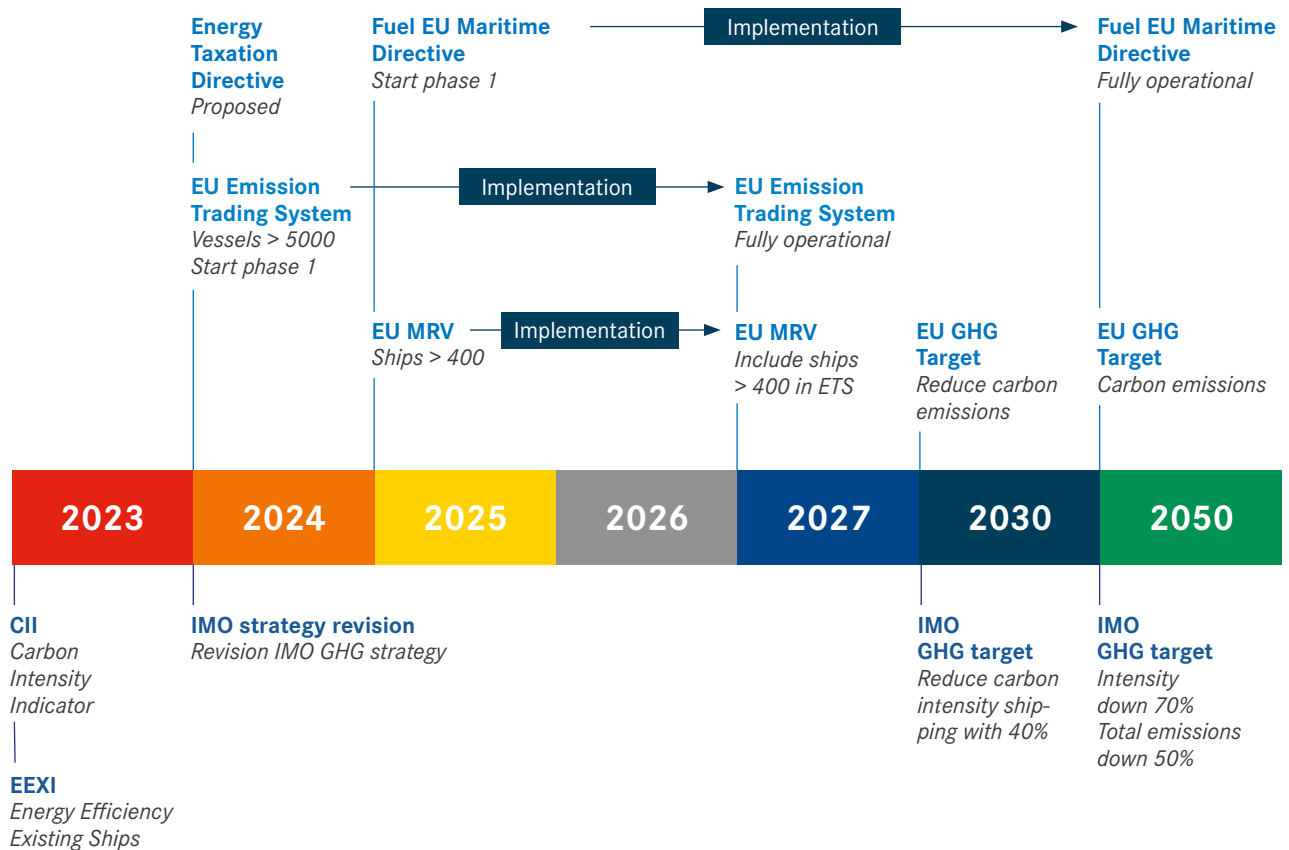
Energy Taxation Directive
Proposed

Fuel EU Maritime Directive
Start phase 1

Implementation

Fuel EU Maritime Directive
Fully operational

EU Emission Trading System
Vessels > 5000
Start phase 1

Implementation

EU Emission Trading System
Fully operational

EU MRV
Ships > 400

Implementation

EU MRV
Include ships > 400 in ETS

EU GHG Target
Reduce carbon emissions

EU GHG Target
Carbon emissions

| 2023 | 2024 | 2025 | 2026 | 2027 | 2030 | 2050 |
|---|---|---|---|---|---|---|

CII
Carbon Intensity Indicator

EEXI
Energy Efficiency Existing Ships

IMO strategy revision
Revision IMO GHG strategy

IMO GHG target
Reduce carbon intensity shipping with 40%

IMO GHG target
Intensity down 70%
Total emissions down 50%